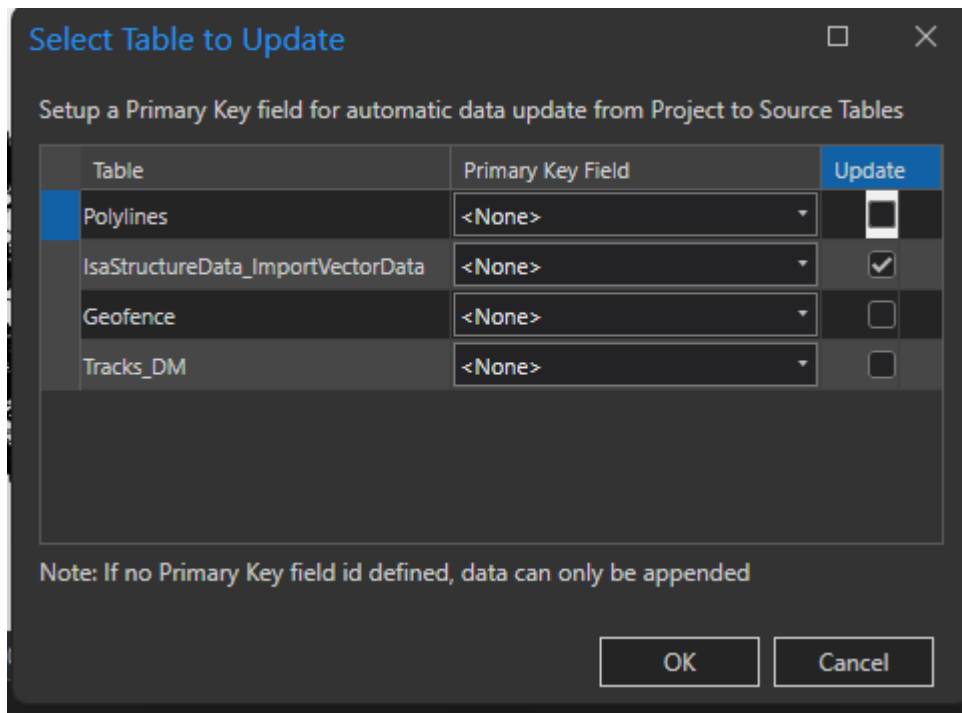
Select Table to Update

Setup a Primary Key field for automatic data update from Project to Source Tables

| Table | Primary Key Field | Update |
|---|---|---|
| Polylines | <None> | ☐ |
| IsaStructureData_ImportVectorData | <None> | ☑ |
| Geofence | <None> | ☐ |
| Tracks_DM | <None> | ☐ |

Note: If no Primary Key field id defined, data can only be appended

OK Cancel